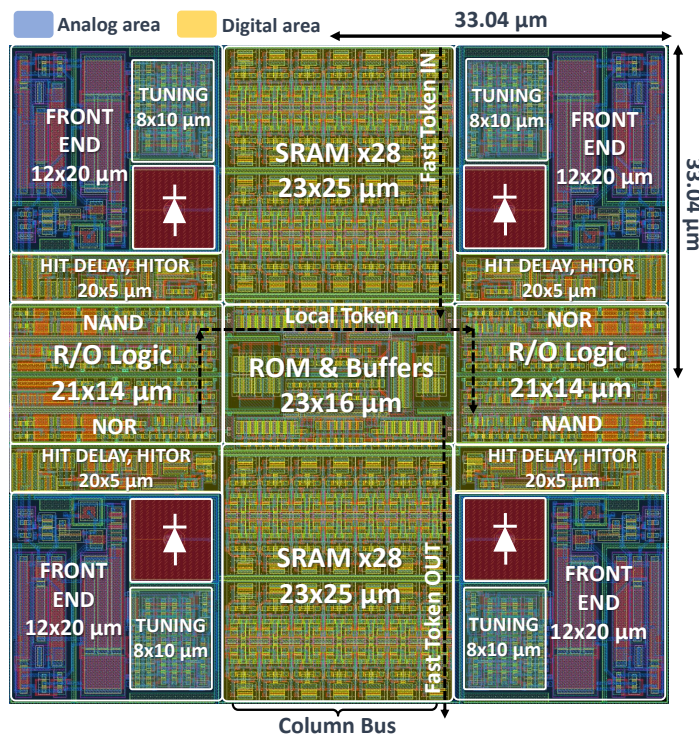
Analog area Digital area

33.04 µm

33.04 µm

FRONT END 12x20 µm

TUNING 8x10 µm

SRAM x28 23x25 µm

Fast Token IN

TUNING 8x10 µm

FRONT END 12x20 µm

HIT DELAY, HITOR 20x5 µm

HIT DELAY, HITOR 20x5 µm

NAND

Local Token

NOR

R/O Logic 21x14 µm

ROM & Buffers 23x16 µm

R/O Logic 21x14 µm

NOR

NAND

HIT DELAY, HITOR 20x5 µm

HIT DELAY, HITOR 20x5 µm

FRONT END 12x20 µm

TUNING 8x10 µm

SRAM x28 23x25 µm

Fast Token OUT

TUNING 8x10 µm

FRONT END 12x20 µm

Column Bus